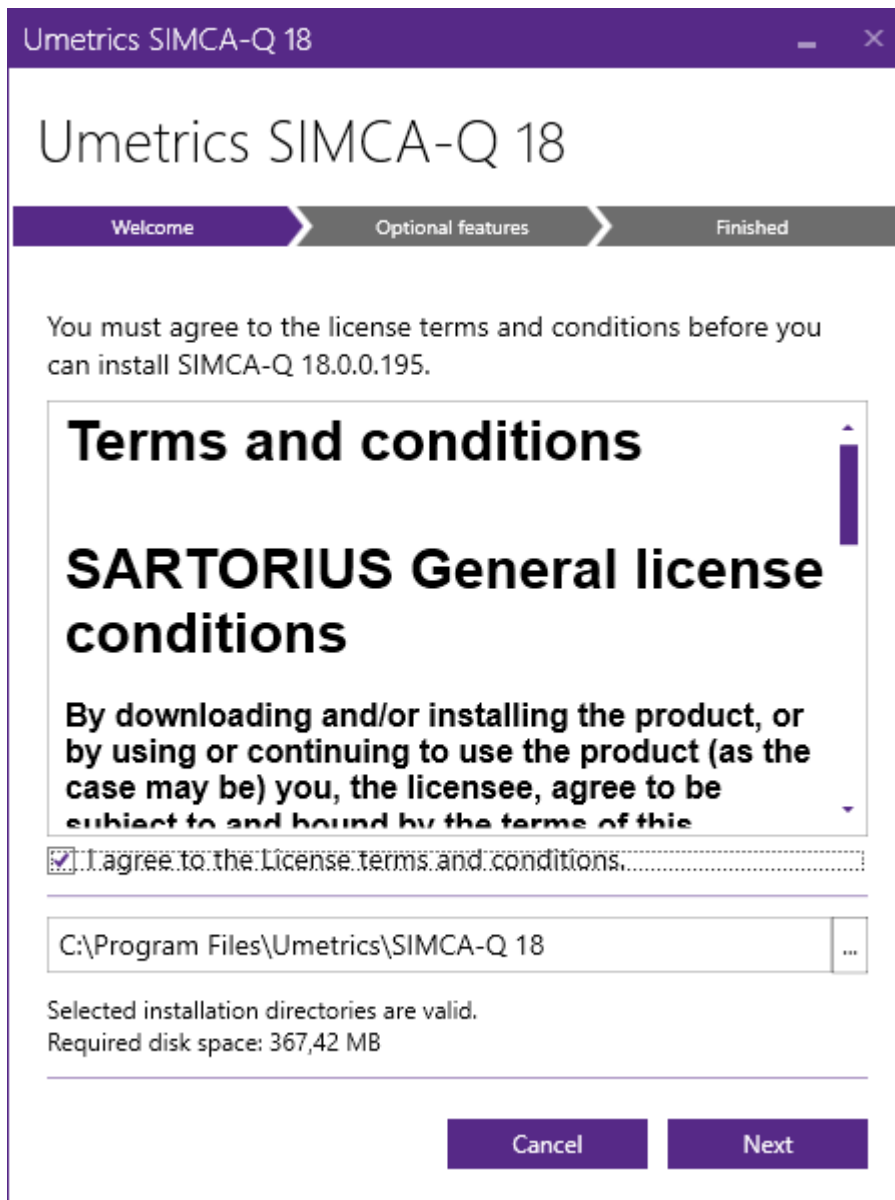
Umetrics SIMCA-Q 18

Umetrics SIMCA-Q 18

Welcome

Optional features

Finished

You must agree to the license terms and conditions before you can install SIMCA-Q 18.0.0.195.

Terms and conditions

SARTORIUS General license conditions

By downloading and/or installing the product, or by using or continuing to use the product (as the case may be) you, the licensee, agree to be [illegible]

I agree to the License terms and conditions.

C:\Program Files\Umetrics\SIMCA-Q 18

...

Selected installation directories are valid.
Required disk space: 367,42 MB

Cancel

Next